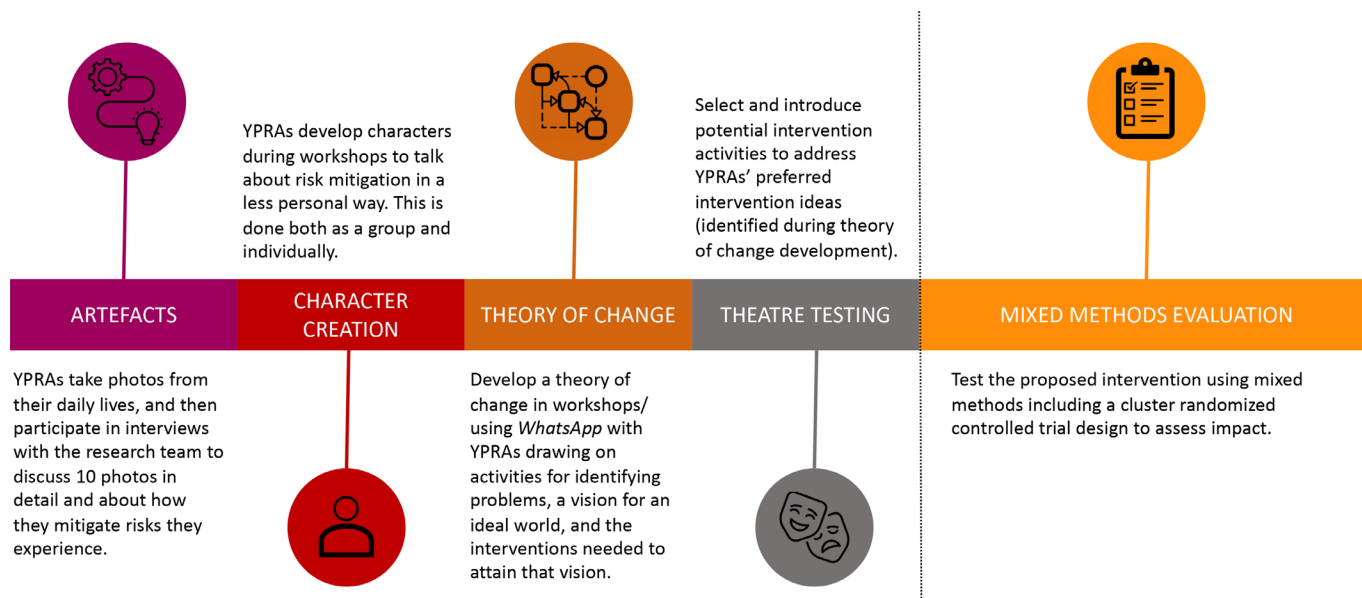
YPRAs develop characters during workshops to talk about risk mitigation in a less personal way. This is done both as a group and individually.

Select and introduce potential intervention activities to address YPRAs' preferred intervention ideas (identified during theory of change development).

ARTEFACTS

CHARACTER CREATION

THEORY OF CHANGE

THEATRE TESTING

MIXED METHODS EVALUATION

YPRAs take photos from their daily lives, and then participate in interviews with the research team to discuss 10 photos in detail and about how they mitigate risks they experience.

Develop a theory of change in workshops/ using WhatsApp with YPRAs drawing on activities for identifying problems, a vision for an ideal world, and the interventions needed to attain that vision.

Test the proposed intervention using mixed methods including a cluster randomized controlled trial design to assess impact.